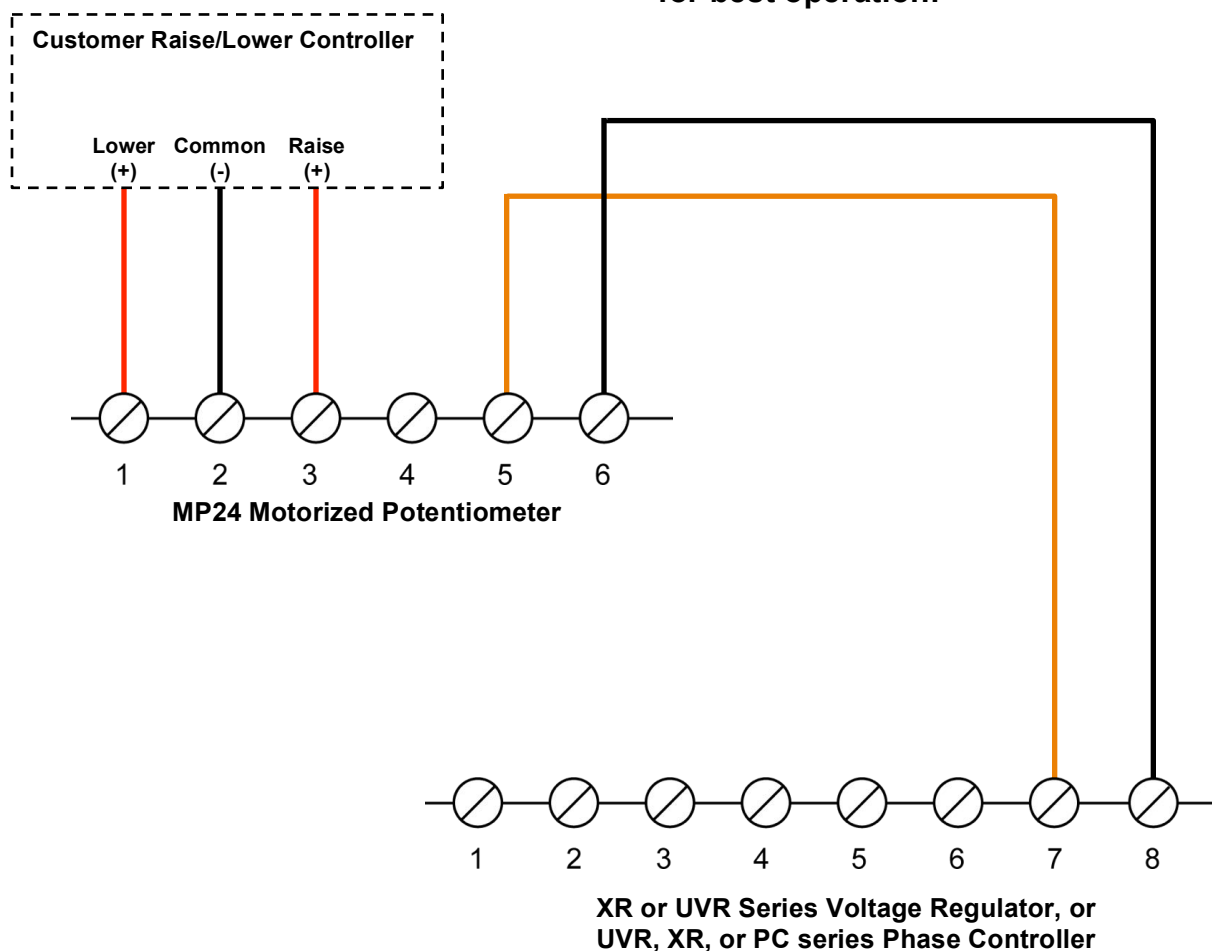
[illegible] for best operation.

Customer Raise/Lower Controller

Lower (+)
Common (-)
Raise (+)

1 2 3 4 5 6
MP24 Motorized Potentiometer

1 2 3 4 5 6 7 8
XR or UVR Series Voltage Regulator, or UVR, XR, or PC series Phase Controller